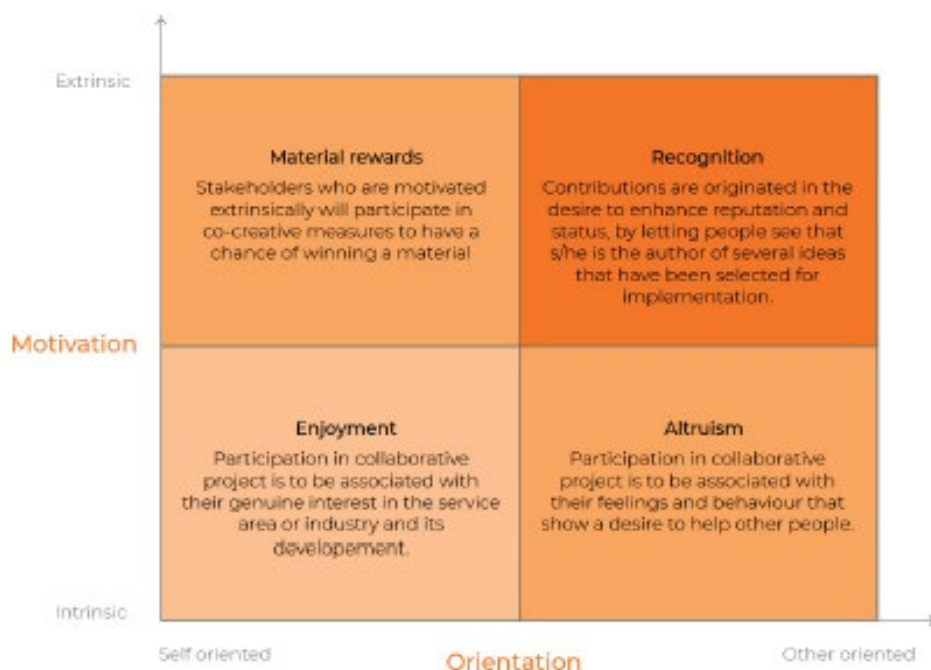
Extrinsic

Material rewards
Stakeholders who are motivated extrinsically will participate in co-creative measures to have a chance of winning a material

Recognition
Contributions are originated in the desire to enhance reputation and status, by letting people see that s/he is the author of several ideas that have been selected for implementation.

Motivation

Enjoyment
Participation in collaborative project is to be associated with their genuine interest in the service area or industry and its developement.

Altruism
Participation in collaborative project is to be associated with their feelings and behaviour that show a desire to help other people.

Intrinsic

Self oriented

Orientation

Other oriented